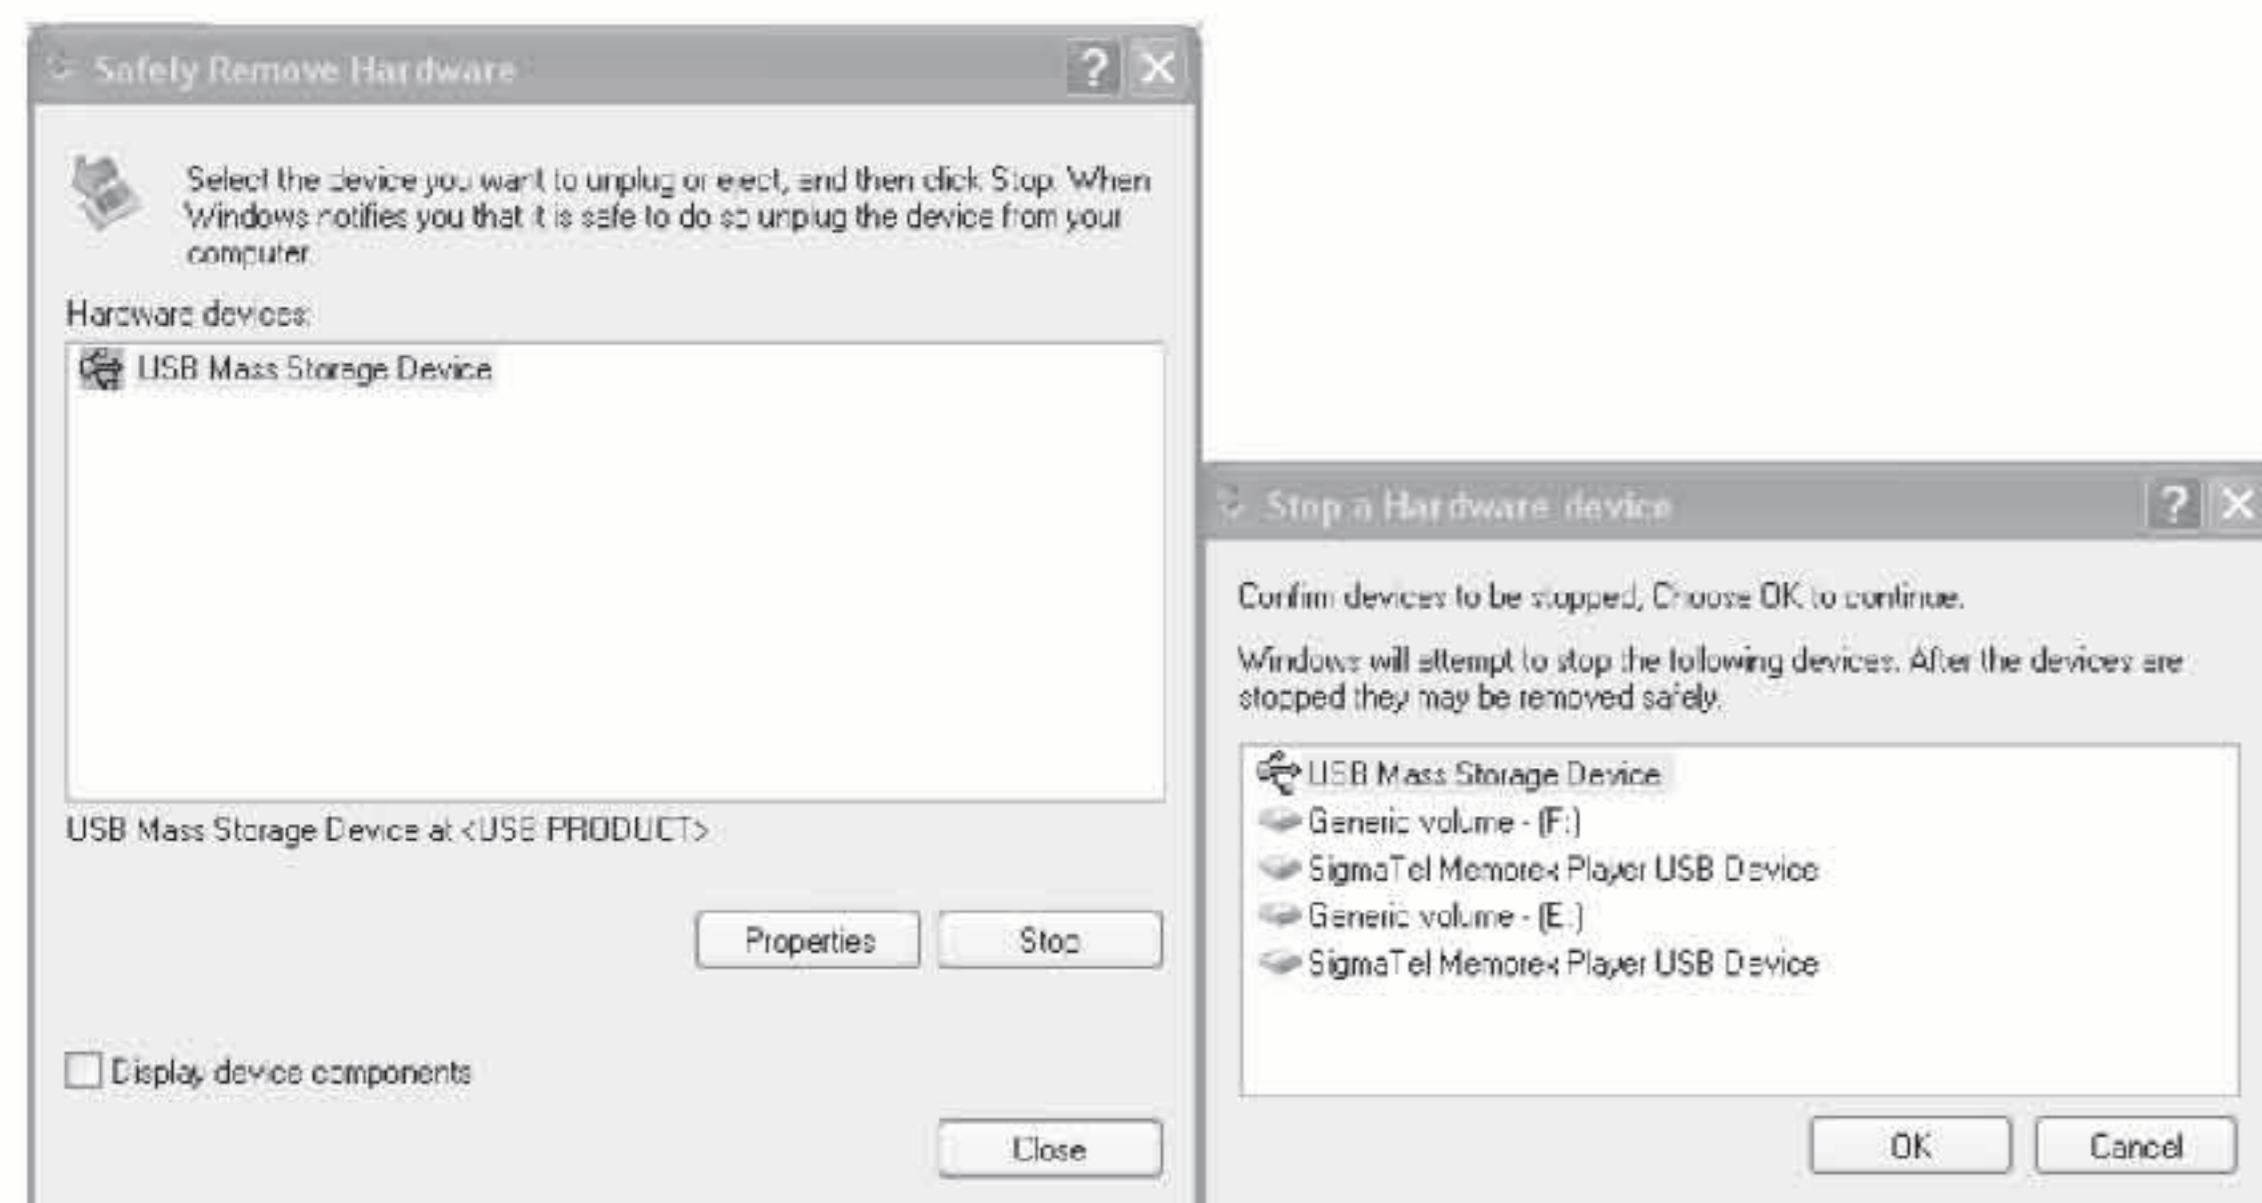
Safely Remove Hardware

Select the device you want to unplug or eject, and then click Stop. When Windows notifies you that it is safe to do so unplug the device from your computer.

Hardware devices:

USB Mass Storage Device

USB Mass Storage Device at <USB PRODUCT>

Properties

Stop

Display device components

Close

Stop a Hardware device

Confirm devices to be stopped, Choose OK to continue.

Windows will attempt to stop the following devices. After the devices are stopped they may be removed safely.

USB Mass Storage Device
Generic volume - (F:)
SigmaTel Memorex Player USB Device
Generic volume - (E:)
SigmaTel Memorex Player USB Device

OK

Cancel